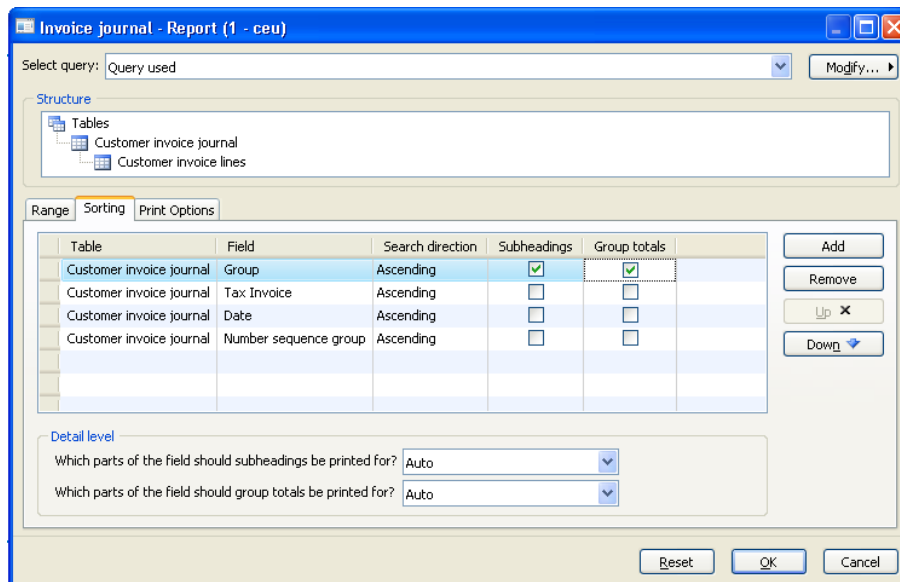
Invoice journal - Report (1 - ceu)

Select query: Query used

Modify...

Structure

Tables
Customer invoice journal
Customer invoice lines

Range | Sorting | Print Options

| Table | Field | Search direction | Subheadings | Group totals |
|---|---|---|---|---|
| Customer invoice journal | Group | Ascending | ☑ | ☑ |
| Customer invoice journal | Tax Invoice | Ascending | ☐ | ☐ |
| Customer invoice journal | Date | Ascending | ☐ | ☐ |
| Customer invoice journal | Number sequence group | Ascending | ☐ | ☐ |

Add
Remove
Up
Down

Detail level

Which parts of the field should subheadings be printed for? Auto

Which parts of the field should group totals be printed for? Auto

Reset
OK
Cancel